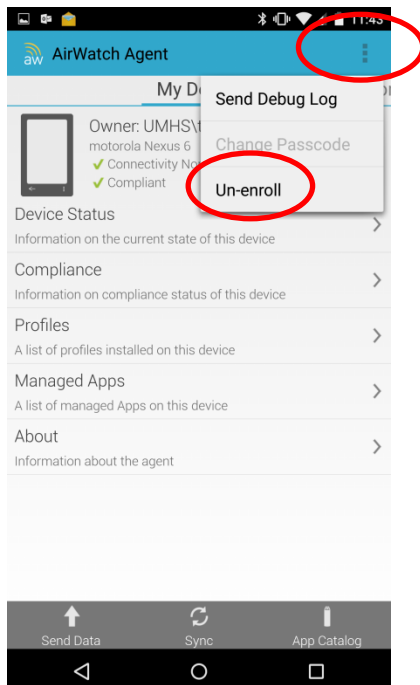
11:43

aw AirWatch Agent

My D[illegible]

Send Debug Log

Change Passcode

Un-enroll

Owner: UMHS\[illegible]
motorola Nexus 6
✓ Connectivity No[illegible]
✓ Compliant

Device Status
Information on the current state of this device

Compliance
Information on compliance status of this device

Profiles
A list of profiles installed on this device

Managed Apps
A list of managed Apps on this device

About
Information about the agent

Send Data

Sync

App Catalog